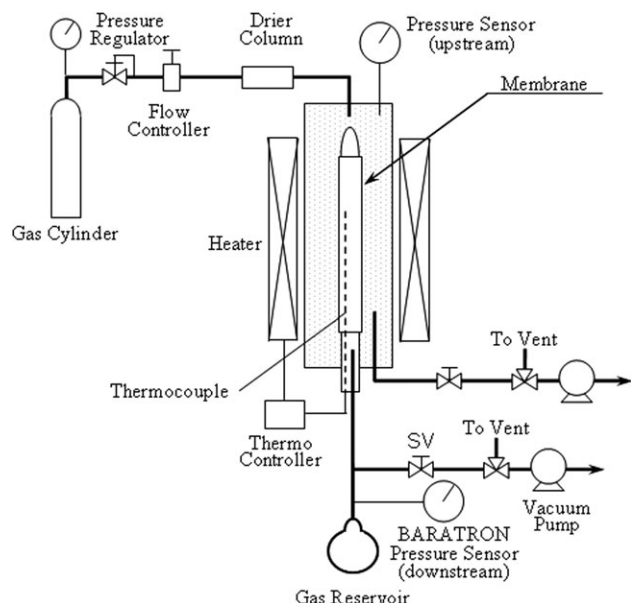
Pressure Regulator

Drier Column

Pressure Sensor (upstream)

Membrane

Flow Controller

Gas Cylinder

Heater

To Vent

Thermocouple

SV

To Vent

Thermo Controller

Vacuum Pump

BARATRON Pressure Sensor (downstream)

Gas Reservoir